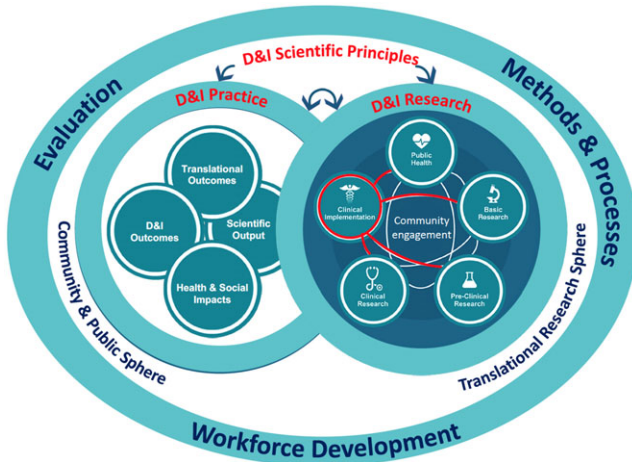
D&I Scientific Principles

Evaluation

Methods & Processes

D&I Practice

D&I Research

Translational Outcomes

D&I Outcomes

Scientific Output

Health & Social Impacts

Public Health

Clinical Implementation

Basic Research

Community engagement

Clinical Research

Pre-Clinical Research

Community & Public Sphere

Translational Research Sphere

Workforce Development